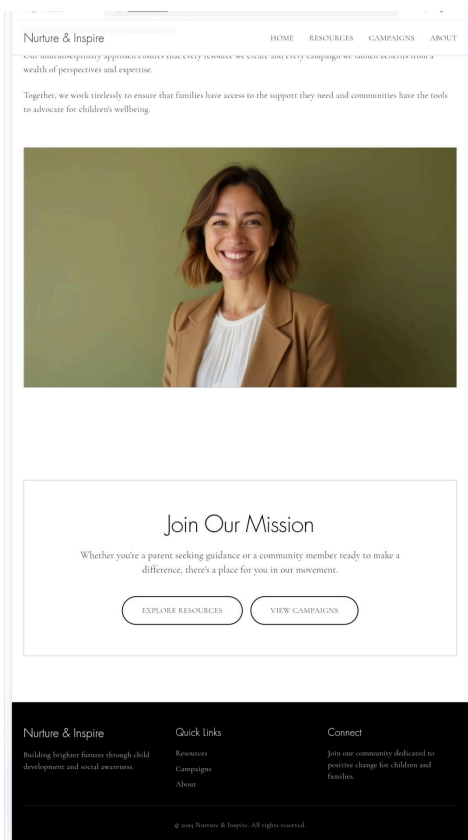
Nurture & Inspire

HOME RESOURCES CAMPAIGNS ABOUT

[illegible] wealth of perspectives and expertise.

Together, we work tirelessly to ensure that families have access to the support they need and communities have the tools to advocate for children's wellbeing.

Join Our Mission

Whether you're a parent seeking guidance or a community member ready to make a difference, there's a place for you in our movement.

EXPLORE RESOURCES

VIEW CAMPAIGNS

Nurture & Inspire

Building brighter futures through child development and social awareness.

Quick Links

Resources

Campaigns

About

Connect

Join our community dedicated to positive change for children and families.

© 2025 Nurture & Inspire. All rights reserved.